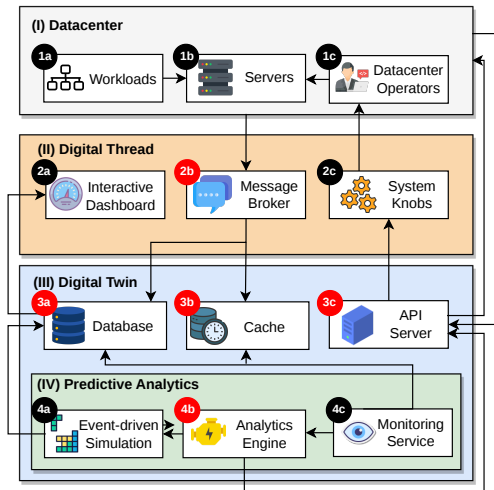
(I) Datacenter

1a Workloads

1b Servers

1c Datacenter Operators

(II) Digital Thread

2a Interactive Dashboard

2b Message Broker

2c System Knobs

(III) Digital Twin

3a Database

3b Cache

3c API Server

(IV) Predictive Analytics

4a Event-driven Simulation

4b Analytics Engine

4c Monitoring Service